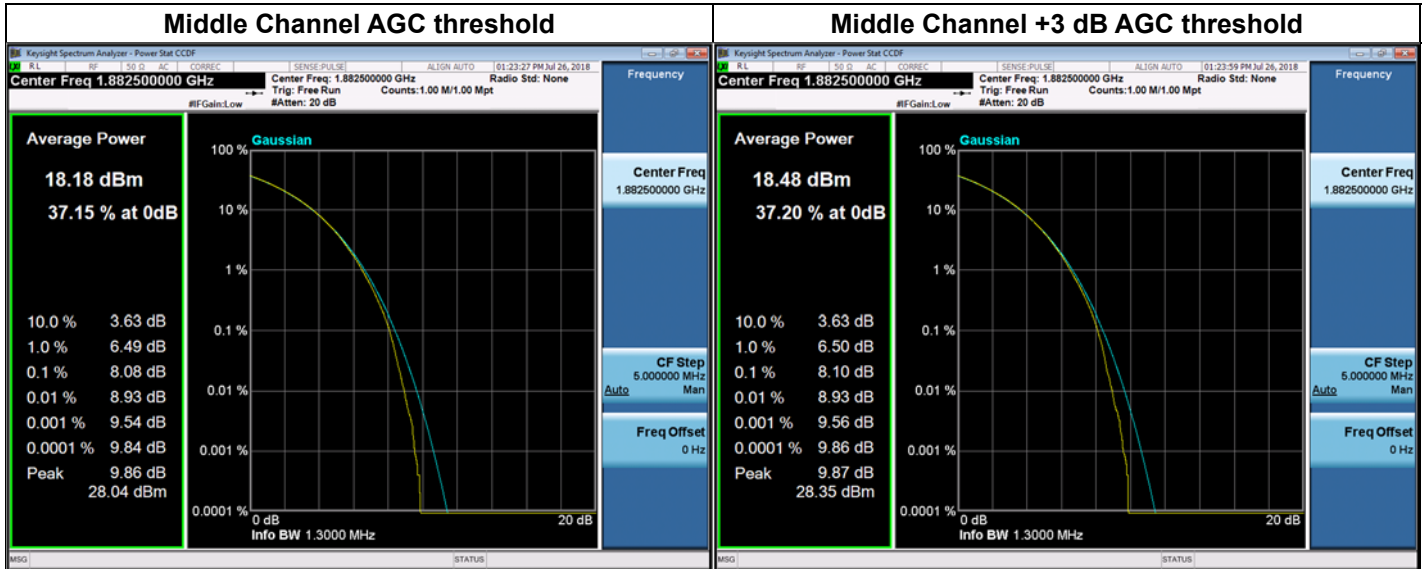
| Middle Channel AGC threshold | Middle Channel +3 dB AGC threshold |
|---|---|

Keysight Spectrum Analyzer - Power Stat CCDF
RL RF 50 Ω AC CORREC SENSE:PULSE ALIGN AUTO 01:23:27 PM Jul 26, 2018
Center Freq 1.882500000 GHz
Center Freq: 1.882500000 GHz Radio Std: None
Trig: Free Run Counts:1.00 M/1.00 Mpt
#IFGain:Low #Atten: 20 dB
Frequency

Average Power
18.18 dBm
37.15 % at 0dB

| 10.0 % | 3.63 dB |
|---|---|
| 1.0 % | 6.49 dB |
| 0.1 % | 8.08 dB |
| 0.01 % | 8.93 dB |
| 0.001 % | 9.54 dB |
| 0.0001 % | 9.84 dB |
| Peak | 9.86 dB |
| | 28.04 dBm |

Gaussian
100 %
10 %
1 %
0.1 %
0.01 %
0.001 %
0.0001 %
0 dB
20 dB
Info BW 1.3000 MHz

Center Freq
1.882500000 GHz
CF Step
5.000000 MHz
Auto Man
Freq Offset
0 Hz
MSG STATUS

Keysight Spectrum Analyzer - Power Stat CCDF
RL RF 50 Ω AC CORREC SENSE:PULSE ALIGN AUTO 01:23:59 PM Jul 26, 2018
Center Freq 1.882500000 GHz
Center Freq: 1.882500000 GHz Radio Std: None
Trig: Free Run Counts:1.00 M/1.00 Mpt
#IFGain:Low #Atten: 20 dB
Frequency

Average Power
18.48 dBm
37.20 % at 0dB

| 10.0 % | 3.63 dB |
|---|---|
| 1.0 % | 6.50 dB |
| 0.1 % | 8.10 dB |
| 0.01 % | 8.93 dB |
| 0.001 % | 9.56 dB |
| 0.0001 % | 9.86 dB |
| Peak | 9.87 dB |
| | 28.35 dBm |

Gaussian
100 %
10 %
1 %
0.1 %
0.01 %
0.001 %
0.0001 %
0 dB
20 dB
Info BW 1.3000 MHz

Center Freq
1.882500000 GHz
CF Step
5.000000 MHz
Auto Man
Freq Offset
0 Hz
MSG STATUS